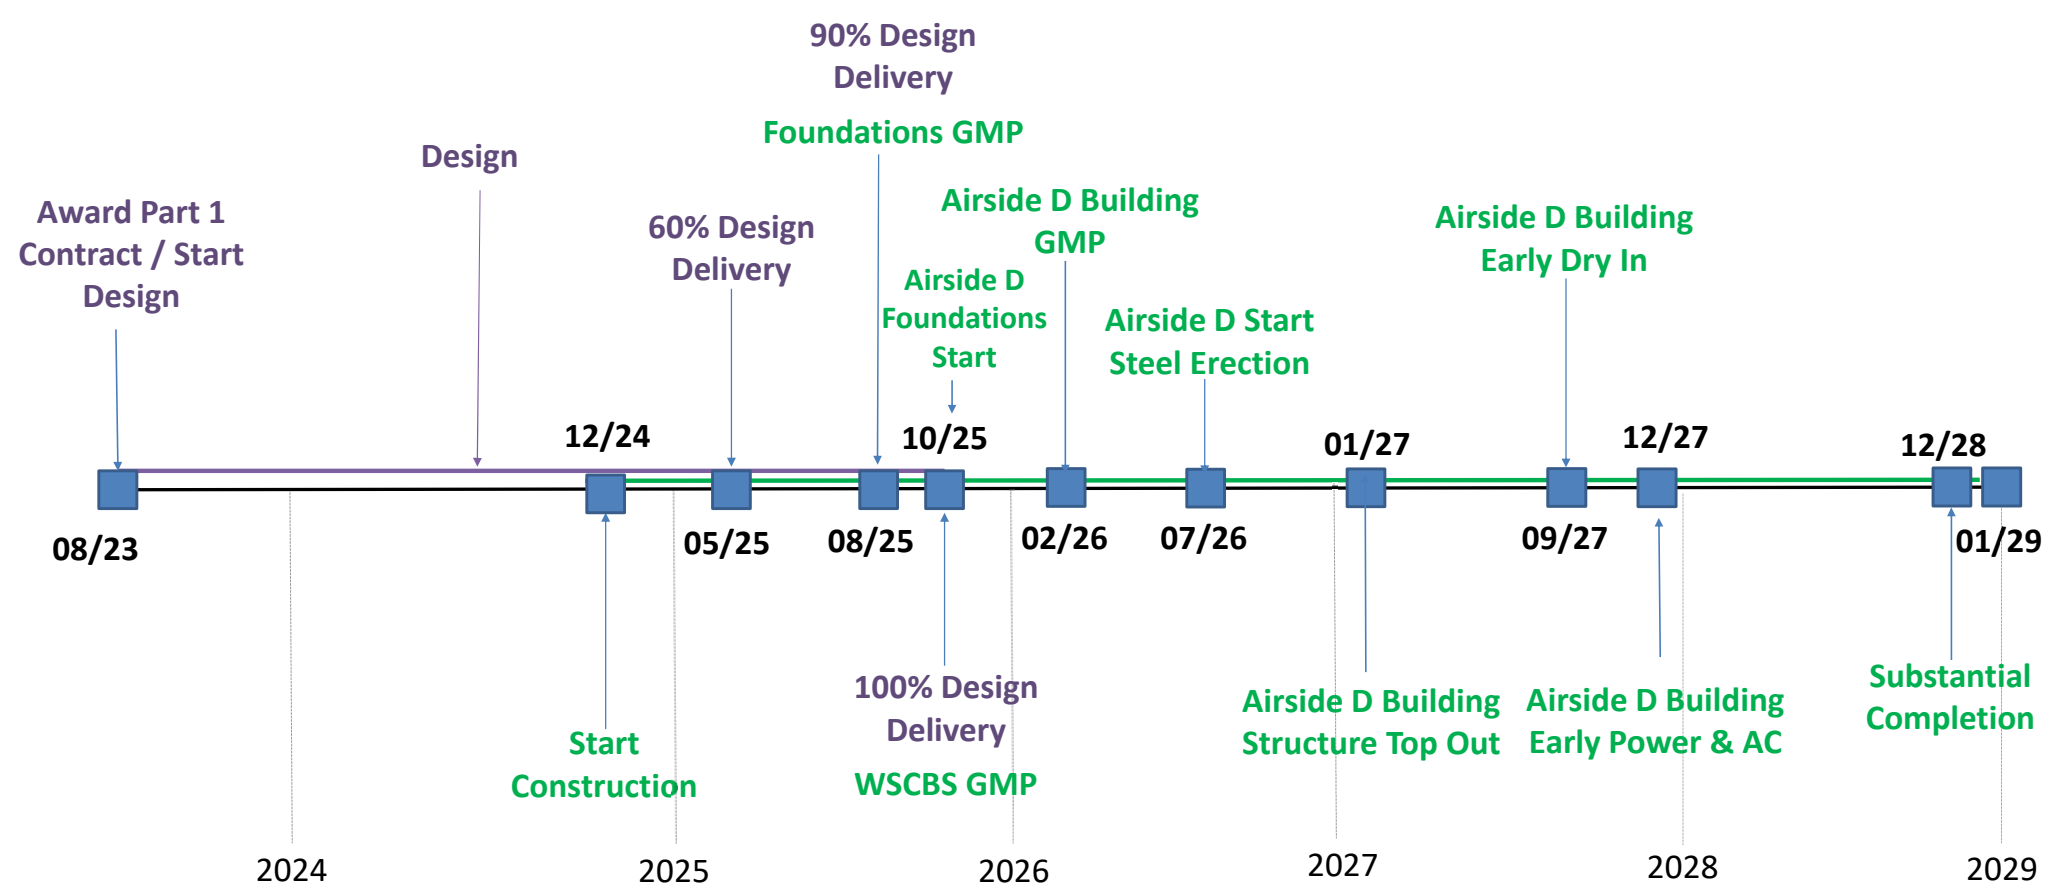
90% Design Delivery

Foundations GMP

Design

Award Part 1 Contract / Start Design

60% Design Delivery

Airside D Building GMP

Airside D Foundations Start

Airside D Start Steel Erection

Airside D Building Early Dry In

12/24

10/25

01/27

12/27

12/28

08/23

05/25

08/25

02/26

07/26

09/27

01/29

100% Design Delivery

WSCBS GMP

Start Construction

Airside D Building Structure Top Out

Airside D Building Early Power & AC

Substantial Completion

2024

2025

2026

2027

2028

2029